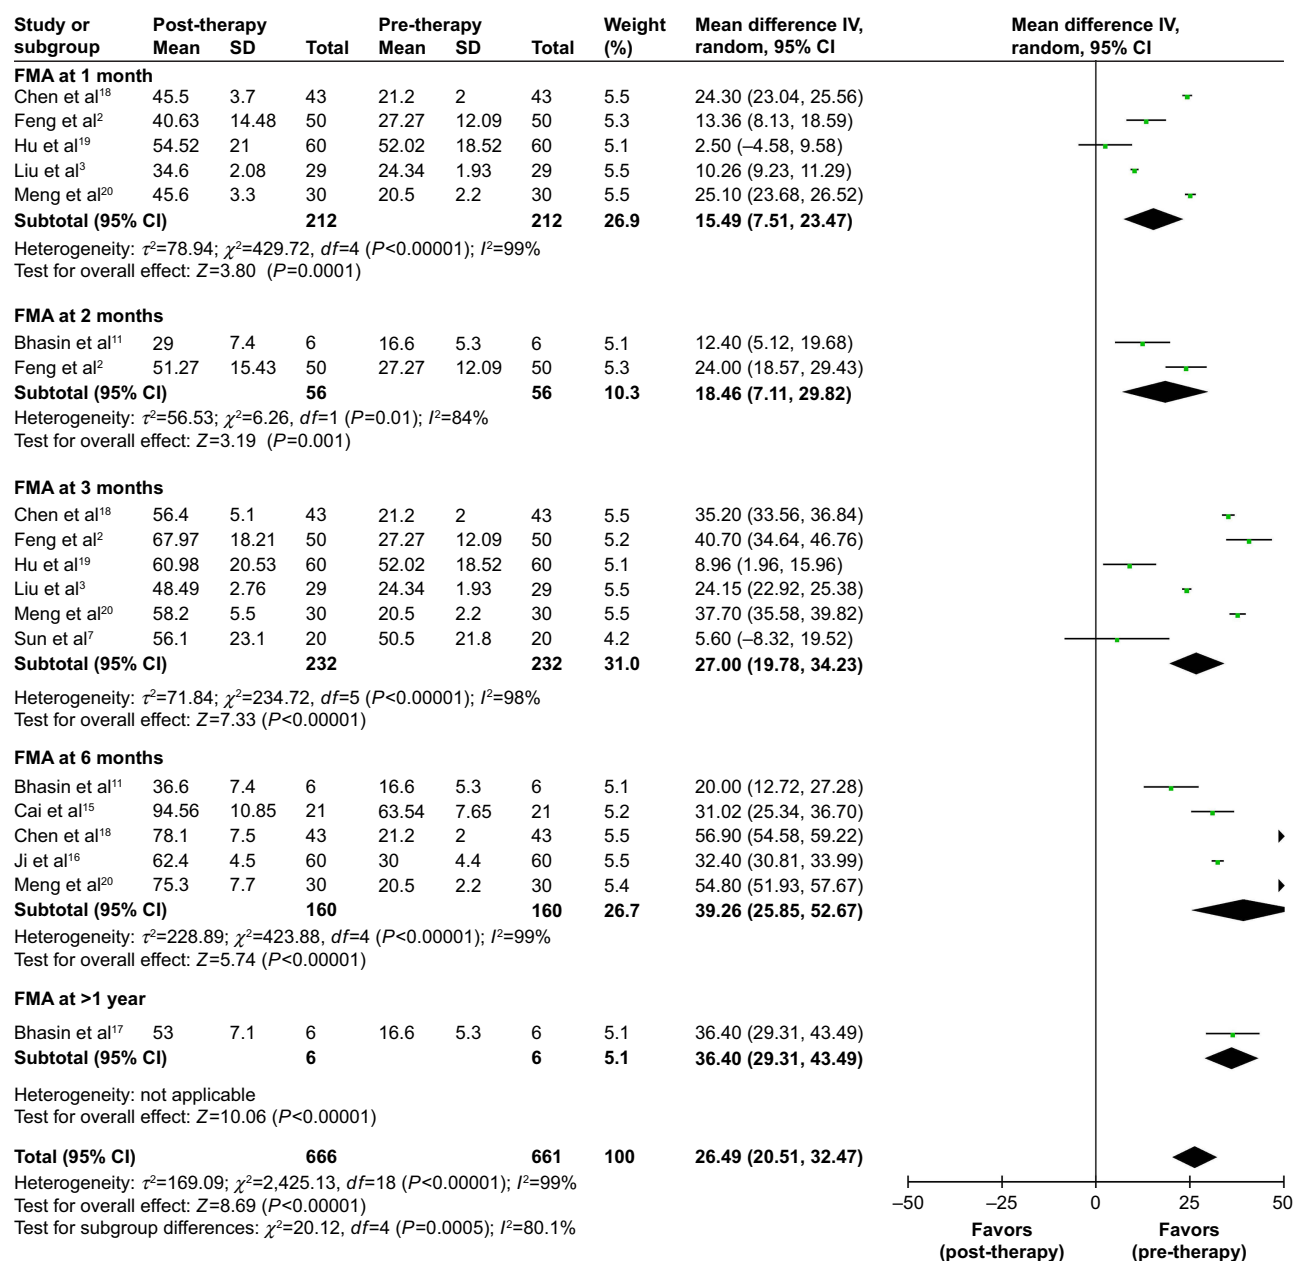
| Study or subgroup | Post-therapy Mean | SD | Total | Pre-therapy Mean | SD | Total | Weight (%) | Mean difference IV, random, 95% CI |
|---|---|---|---|---|---|---|---|---|
| **FMA at 1 month** | | | | | | | | |
| Chen et al$^{18}$ | 45.5 | 3.7 | 43 | 21.2 | 2 | 43 | 5.5 | 24.30 (23.04, 25.56) |
| Feng et al$^{2}$ | 40.63 | 14.48 | 50 | 27.27 | 12.09 | 50 | 5.3 | 13.36 (8.13, 18.59) |
| Hu et al$^{19}$ | 54.52 | 21 | 60 | 52.02 | 18.52 | 60 | 5.1 | 2.50 (–4.58, 9.58) |
| Liu et al$^{3}$ | 34.6 | 2.08 | 29 | 24.34 | 1.93 | 29 | 5.5 | 10.26 (9.23, 11.29) |
| Meng et al$^{20}$ | 45.6 | 3.3 | 30 | 20.5 | 2.2 | 30 | 5.5 | 25.10 (23.68, 26.52) |
| **Subtotal (95% CI)** | | | **212** | | | **212** | **26.9** | **15.49 (7.51, 23.47)** |

Heterogeneity: $\tau^2$=78.94; $\chi^2$=429.72, $df$=4 ($P$<0.00001); $I^2$=99%
Test for overall effect: $Z$=3.80 ($P$=0.0001)

| Study or subgroup | Post-therapy Mean | SD | Total | Pre-therapy Mean | SD | Total | Weight (%) | Mean difference IV, random, 95% CI |
|---|---|---|---|---|---|---|---|---|
| **FMA at 2 months** | | | | | | | | |
| Bhasin et al$^{11}$ | 29 | 7.4 | 6 | 16.6 | 5.3 | 6 | 5.1 | 12.40 (5.12, 19.68) |
| Feng et al$^{2}$ | 51.27 | 15.43 | 50 | 27.27 | 12.09 | 50 | 5.3 | 24.00 (18.57, 29.43) |
| **Subtotal (95% CI)** | | | **56** | | | **56** | **10.3** | **18.46 (7.11, 29.82)** |

Heterogeneity: $\tau^2$=56.53; $\chi^2$=6.26, $df$=1 ($P$=0.01); $I^2$=84%
Test for overall effect: $Z$=3.19 ($P$=0.001)

| Study or subgroup | Post-therapy Mean | SD | Total | Pre-therapy Mean | SD | Total | Weight (%) | Mean difference IV, random, 95% CI |
|---|---|---|---|---|---|---|---|---|
| **FMA at 3 months** | | | | | | | | |
| Chen et al$^{18}$ | 56.4 | 5.1 | 43 | 21.2 | 2 | 43 | 5.5 | 35.20 (33.56, 36.84) |
| Feng et al$^{2}$ | 67.97 | 18.21 | 50 | 27.27 | 12.09 | 50 | 5.2 | 40.70 (34.64, 46.76) |
| Hu et al$^{19}$ | 60.98 | 20.53 | 60 | 52.02 | 18.52 | 60 | 5.1 | 8.96 (1.96, 15.96) |
| Liu et al$^{3}$ | 48.49 | 2.76 | 29 | 24.34 | 1.93 | 29 | 5.5 | 24.15 (22.92, 25.38) |
| Meng et al$^{20}$ | 58.2 | 5.5 | 30 | 20.5 | 2.2 | 30 | 5.5 | 37.70 (35.58, 39.82) |
| Sun et al$^{7}$ | 56.1 | 23.1 | 20 | 50.5 | 21.8 | 20 | 4.2 | 5.60 (–8.32, 19.52) |
| **Subtotal (95% CI)** | | | **232** | | | **232** | **31.0** | **27.00 (19.78, 34.23)** |

Heterogeneity: $\tau^2$=71.84; $\chi^2$=234.72, $df$=5 ($P$<0.00001); $I^2$=98%
Test for overall effect: $Z$=7.33 ($P$<0.00001)

| Study or subgroup | Post-therapy Mean | SD | Total | Pre-therapy Mean | SD | Total | Weight (%) | Mean difference IV, random, 95% CI |
|---|---|---|---|---|---|---|---|---|
| **FMA at 6 months** | | | | | | | | |
| Bhasin et al$^{11}$ | 36.6 | 7.4 | 6 | 16.6 | 5.3 | 6 | 5.1 | 20.00 (12.72, 27.28) |
| Cai et al$^{15}$ | 94.56 | 10.85 | 21 | 63.54 | 7.65 | 21 | 5.2 | 31.02 (25.34, 36.70) |
| Chen et al$^{18}$ | 78.1 | 7.5 | 43 | 21.2 | 2 | 43 | 5.5 | 56.90 (54.58, 59.22) |
| Ji et al$^{16}$ | 62.4 | 4.5 | 60 | 30 | 4.4 | 60 | 5.5 | 32.40 (30.81, 33.99) |
| Meng et al$^{20}$ | 75.3 | 7.7 | 30 | 20.5 | 2.2 | 30 | 5.4 | 54.80 (51.93, 57.67) |
| **Subtotal (95% CI)** | | | **160** | | | **160** | **26.7** | **39.26 (25.85, 52.67)** |

Heterogeneity: $\tau^2$=228.89; $\chi^2$=423.88, $df$=4 ($P$<0.00001); $I^2$=99%
Test for overall effect: $Z$=5.74 ($P$<0.00001)

| Study or subgroup | Post-therapy Mean | SD | Total | Pre-therapy Mean | SD | Total | Weight (%) | Mean difference IV, random, 95% CI |
|---|---|---|---|---|---|---|---|---|
| **FMA at >1 year** | | | | | | | | |
| Bhasin et al$^{17}$ | 53 | 7.1 | 6 | 16.6 | 5.3 | 6 | 5.1 | 36.40 (29.31, 43.49) |
| **Subtotal (95% CI)** | | | **6** | | | **6** | **5.1** | **36.40 (29.31, 43.49)** |

Heterogeneity: not applicable
Test for overall effect: $Z$=10.06 ($P$<0.00001)

**Total (95% CI)** **666** **661** **100** **26.49 (20.51, 32.47)**
Heterogeneity: $\tau^2$=169.09; $\chi^2$=2,425.13, $df$=18 ($P$<0.00001); $I^2$=99%
Test for overall effect: $Z$=8.69 ($P$<0.00001)
Test for subgroup differences: $\chi^2$=20.12, $df$=4 ($P$=0.0005); $I^2$=80.1%

Mean difference IV, random, 95% CI

–50 –25 0 25 50

Favors (post-therapy) Favors (pre-therapy)